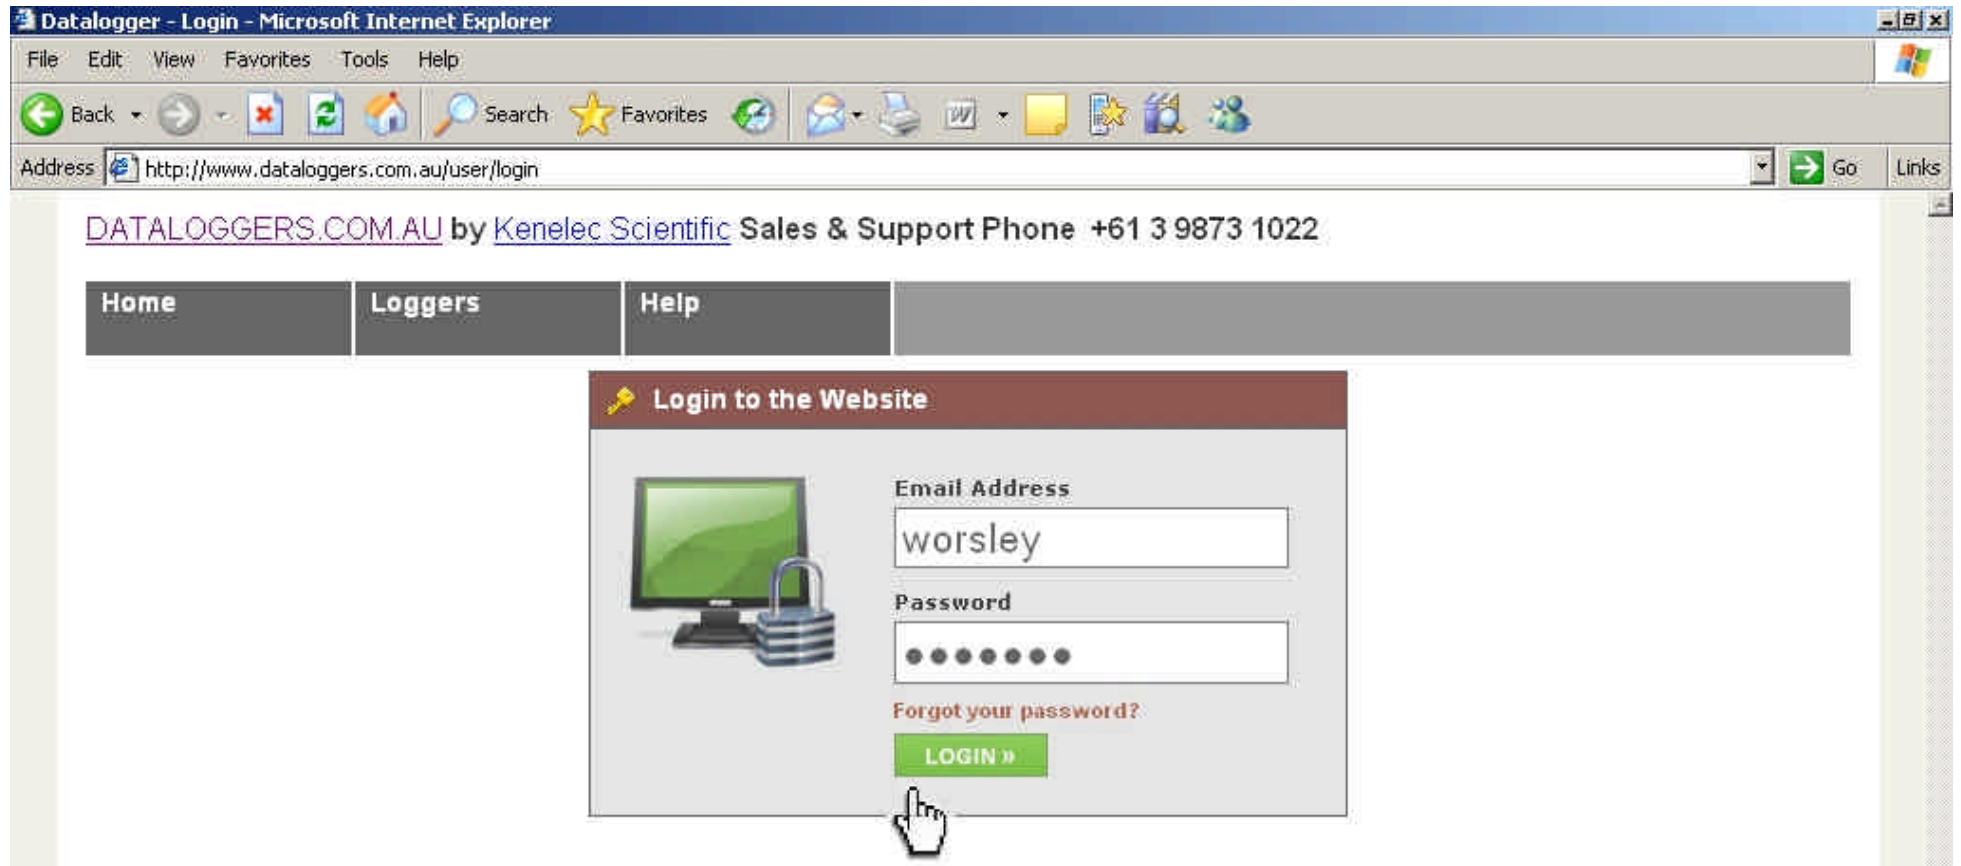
Datalogger - Login - Microsoft Internet Explorer

File Edit View Favorites Tools Help

Back Search Favorites

Address http://www.dataloggers.com.au/user/login Go Links

DATALOGGERS.COM.AU by Kenelec Scientific Sales & Support Phone +61 3 9873 1022

| Home | Loggers | Help |
|---|---|---|

Login to the Website

Email Address

worsley

Password

●●●●●●●

Forgot your password?

LOGIN »